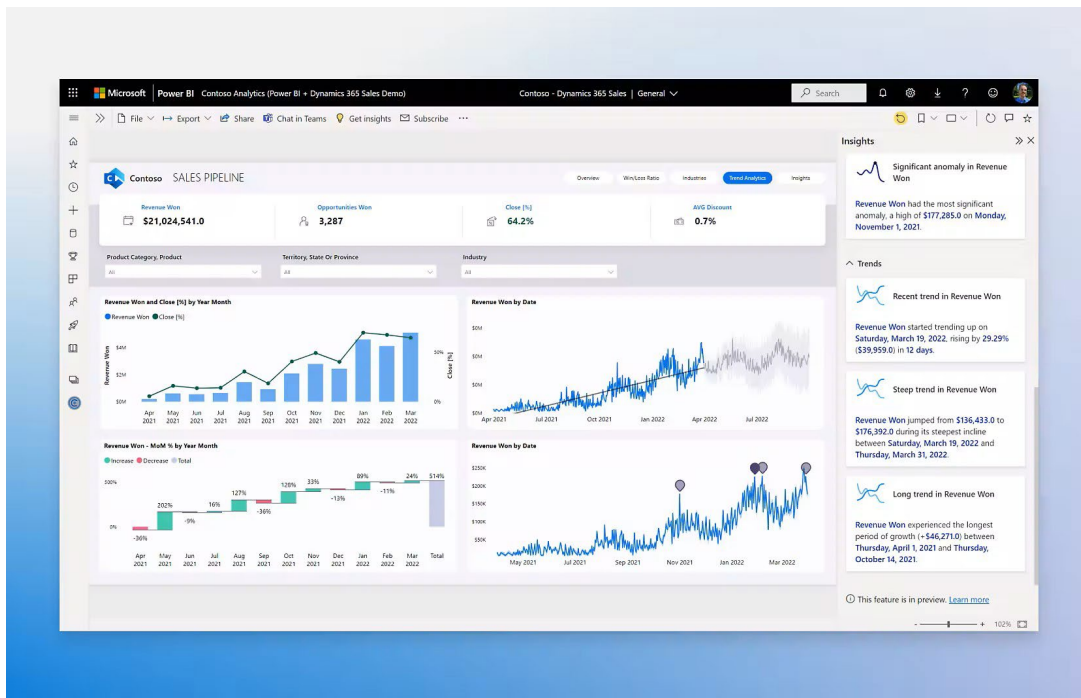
Microsoft | Power BI Contoso Analytics (Power BI + Dynamics 365 Sales Demo)

Contoso - Dynamics 365 Sales | General

Search

File Export Share Chat in Teams Get insights Subscribe ···

Contoso SALES PIPELINE

Overview Win/Loss Ratio Industries Trend Analytics Insights

Revenue Won $21,024,541.0

Opportunities Won 3,287

Close [%] 64.2%

AVG Discount 0.7%

Product Category, Product All

Territory, State Or Province All

Industry All

Revenue Won and Close [%] by Year Month

Revenue Won Close [%]

$4M $2M $0M

Revenue Won

50% 0%

Close [%]

Apr 2021 May 2021 Jun 2021 Jul 2021 Aug 2021 Sep 2021 Oct 2021 Nov 2021 Dec 2021 Jan 2022 Feb 2022 Mar 2022

Revenue Won by Date

$6M $4M $2M $0M

Apr 2021 Jul 2021 Oct 2021 Jan 2022 Apr 2022 Jul 2022

Revenue Won - MoM % by Year Month

Increase Decrease Total

500% 0%

-36% 202% -9% 16% 127% -36% 128% 33% -13% 89% -11% 24% 514%

Apr 2021 May 2021 Jun 2021 Jul 2021 Aug 2021 Sep 2021 Oct 2021 Nov 2021 Dec 2021 Jan 2022 Feb 2022 Mar 2022 Total

Revenue Won by Date

$250K $200K $150K $100K $50K

May 2021 Jul 2021 Sep 2021 Nov 2021 Jan 2022 Mar 2022

Insights

Significant anomaly in Revenue Won

Revenue Won had the most significant anomaly, a high of $177,285.0 on Monday, November 1, 2021.

Trends

Recent trend in Revenue Won

Revenue Won started trending up on Saturday, March 19, 2022, rising by 29.29% ($39,959.0) in 12 days.

Steep trend in Revenue Won

Revenue Won jumped from $136,433.0 to $176,392.0 during its steepest incline between Saturday, March 19, 2022 and Thursday, March 31, 2022.

Long trend in Revenue Won

Revenue Won experienced the longest period of growth (+$46,271.0) between Thursday, April 1, 2021 and Thursday, October 14, 2021.

This feature is in preview. Learn more

102%